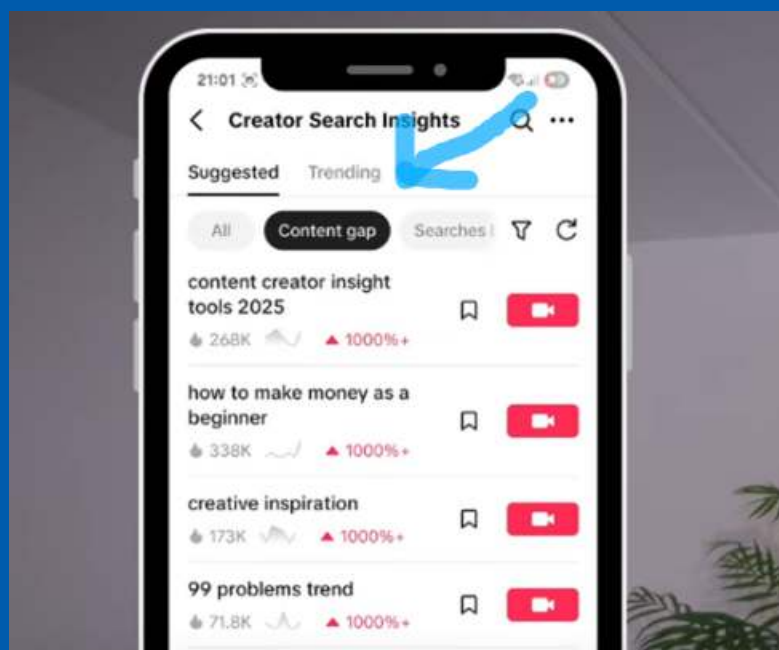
21:01

Creator Search Insights

Suggested Trending

All Content gap Searches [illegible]

content creator insight tools 2025
268K ▲ 1000%+

how to make money as a beginner
338K ▲ 1000%+

creative inspiration
173K ▲ 1000%+

99 problems trend
71.8K ▲ 1000%+